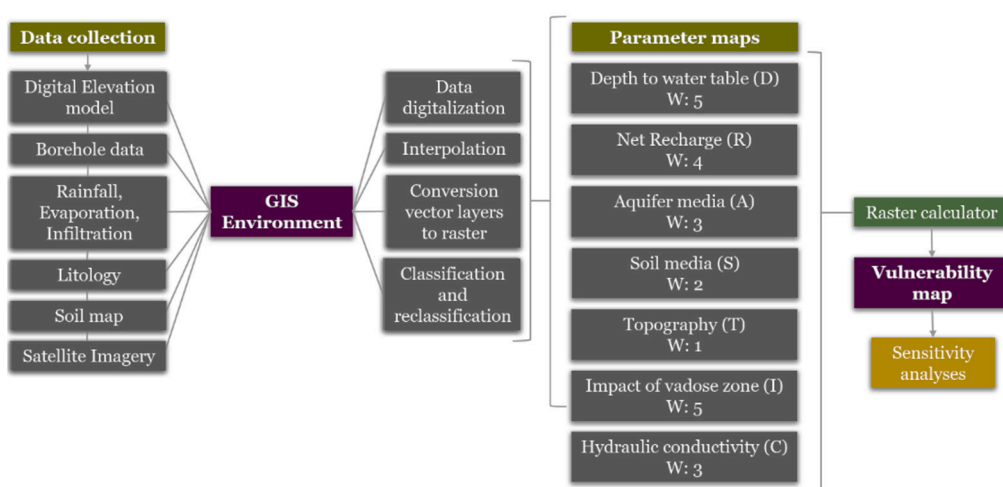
Data collection

Digital Elevation model

Borehole data

Rainfall, Evaporation, Infiltration

Litology

Soil map

Satellite Imagery

GIS Environment

Data digitalization

Interpolation

Conversion vector layers to raster

Classification and reclassification

Parameter maps

Depth to water table (D) W: 5

Net Recharge (R) W: 4

Aquifer media (A) W: 3

Soil media (S) W: 2

Topography (T) W: 1

Impact of vadose zone (I) W: 5

Hydraulic conductivity (C) W: 3

Raster calculator

Vulnerability map

Sensitivity analyses